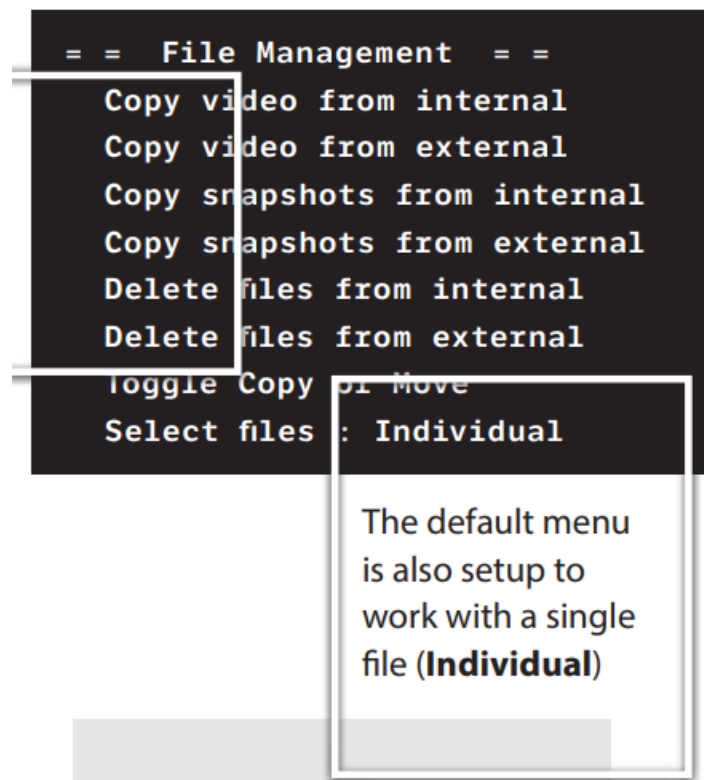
= = File Management = =
Copy video from internal
Copy video from external
Copy snapshots from internal
Copy snapshots from external
Delete files from internal
Delete files from external
Toggle Copy or Move
Select files : Individual

The default menu is also setup to work with a single file (**Individual**)